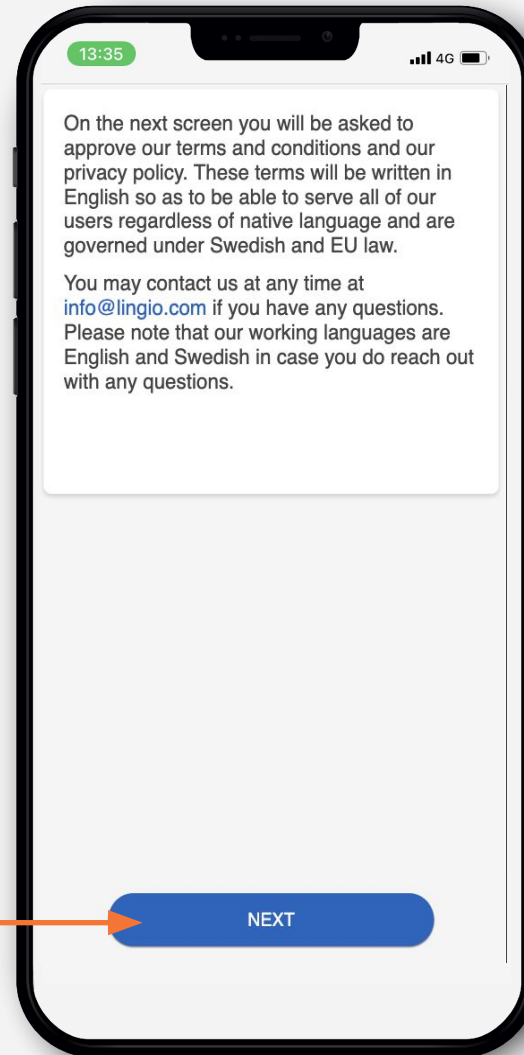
13:35

4G

On the next screen you will be asked to approve our terms and conditions and our privacy policy. These terms will be written in English so as to be able to serve all of our users regardless of native language and are governed under Swedish and EU law.

You may contact us at any time at info@lingio.com if you have any questions. Please note that our working languages are English and Swedish in case you do reach out with any questions.

NEXT